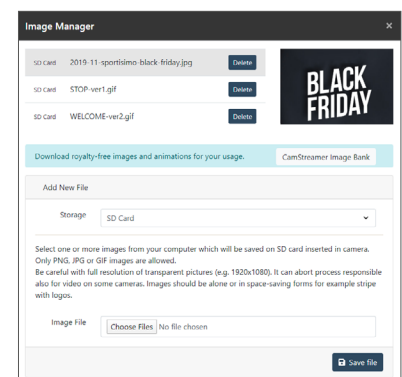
Image Manager ×

SD Card 2019-11-sportisimo-black-friday.jpg Delete
SD Card STOP-ver1.gif Delete
SD Card WELCOME-ver2.gif Delete

BLACK FRIDAY

Download royalty-free images and animations for your usage. CamStreamer Image Bank

Add New File

Storage SD Card

Select one or more images from your computer which will be saved on SD card inserted in camera. Only PNG, JPG or GIF images are allowed.
Be careful with full resolution of transparent pictures (e.g. 1920x1080). It can abort process responsible also for video on some cameras. Images should be alone or in space-saving forms for example stripe with logos.

Image File Choose Files No file chosen

Save file